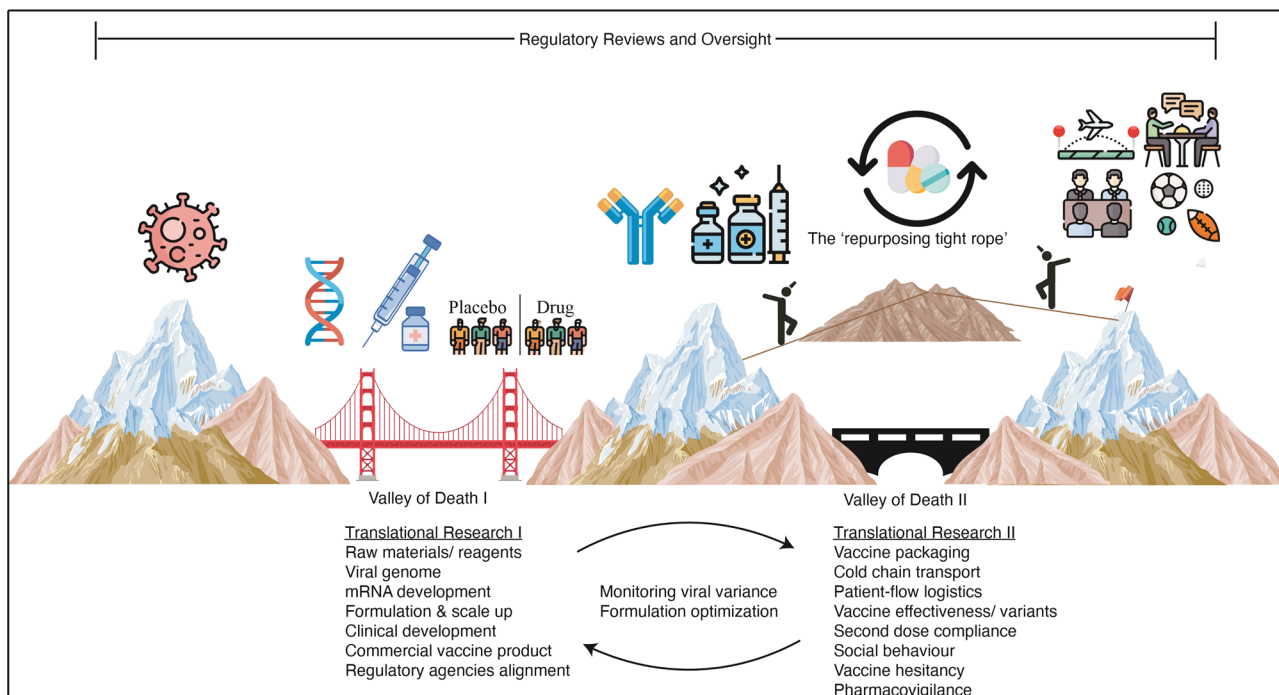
Regulatory Reviews and Oversight

The 'repurposing tight rope'

Placebo | Drug

Valley of Death I

Valley of Death II

Translational Research I
Raw materials/ reagents
Viral genome
mRNA development
Formulation & scale up
Clinical development
Commercial vaccine product
Regulatory agencies alignment

Monitoring viral variance
Formulation optimization

Translational Research II
Vaccine packaging
Cold chain transport
Patient-flow logistics
Vaccine effectiveness/ variants
Second dose compliance
Social behaviour
Vaccine hesitancy
Pharmacovigilance